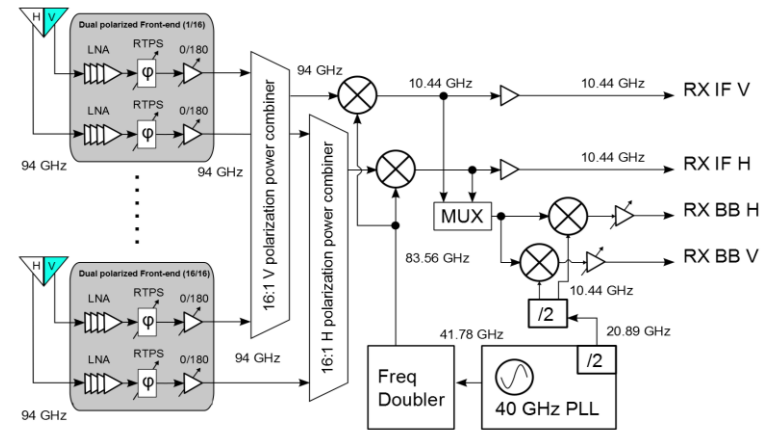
H V
Dual polarized Front-end (1/16)
LNA
RTPS
0/180
φ
LNA
RTPS
0/180
φ
94 GHz
94 GHz
94 GHz
16:1 V polarization power combiner
16:1 H polarization power combiner
10.44 GHz
10.44 GHz
RX IF V
10.44 GHz
RX IF H
MUX
RX BB H
RX BB V
83.56 GHz
10.44 GHz
H V
Dual polarized Front-end (16/16)
LNA
RTPS
0/180
φ
LNA
RTPS
0/180
φ
94 GHz
94 GHz
/2
41.78 GHz
20.89 GHz
/2
Freq Doubler
40 GHz PLL